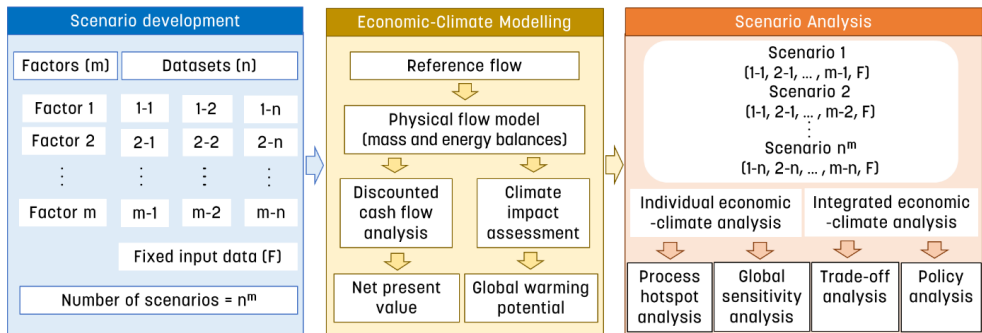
Scenario development

Factors (m)

Datasets (n)

Factor 1

1-1

1-2

1-n

Factor 2

2-1

2-2

2-n

⋮

⋮

⋮

⋮

Factor m

m-1

m-2

m-n

Fixed input data (F)

Number of scenarios = $n^m$

Economic-Climate Modelling

Reference flow

Physical flow model (mass and energy balances)

Discounted cash flow analysis

Climate impact assessment

Net present value

Global warming potential

Scenario Analysis

Scenario 1
(1-1, 2-1, … , m-1, F)
Scenario 2
(1-1, 2-1, … , m-2, F)
⋮
Scenario $n^m$
(1-n, 2-n, … , m-n, F)

Individual economic-climate analysis

Integrated economic-climate analysis

Process hotspot analysis

Global sensitivity analysis

Trade-off analysis

Policy analysis